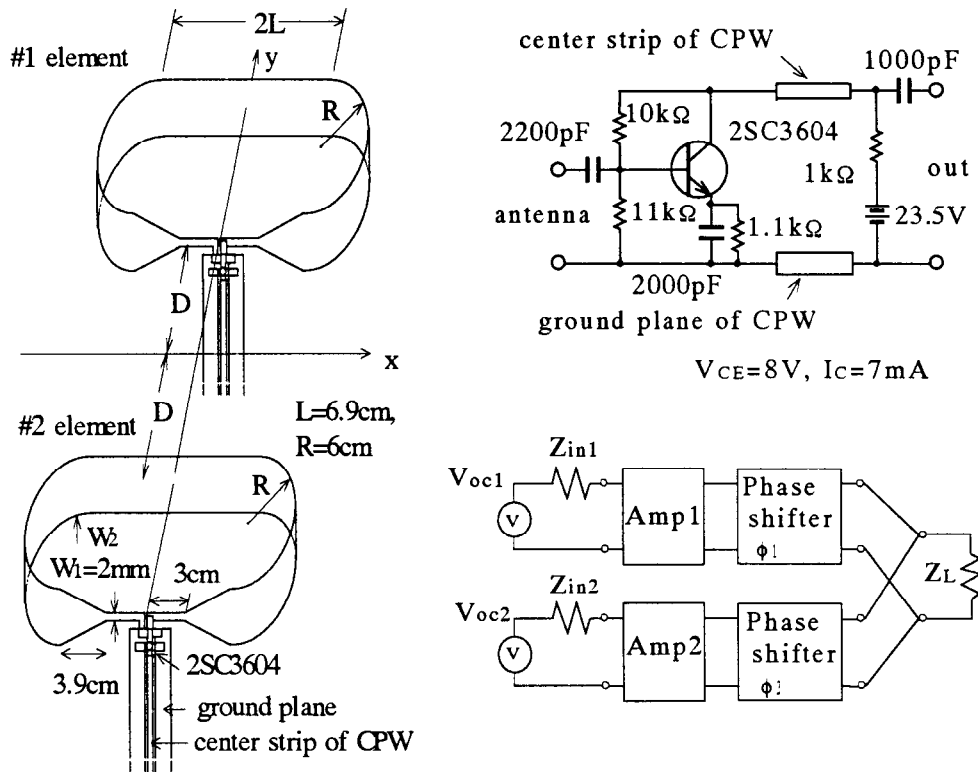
2L

#1 element

y

R

D

x

D

#2 element

L=6.9cm, R=6cm

R

W2

W1=2mm

3cm

3.9cm

2SC3604

ground plane

center strip of CPW

center strip of CPW

1000pF

2200pF

10kΩ

2SC3604

1kΩ

out

antenna

11kΩ

1.1kΩ

23.5V

2000pF

ground plane of CPW

VCE=8V, IC=7mA

Zin1

Voc1

V

Amp1

Phase shifter

φ1

ZL

Zin2

Voc2

V

Amp2

Phase shifter

φ2